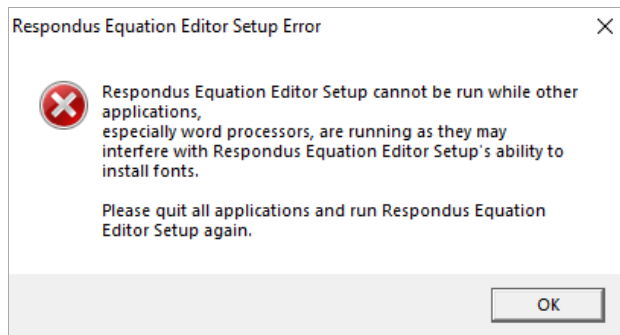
Respondus Equation Editor Setup Error

X

Respondus Equation Editor Setup cannot be run while other applications, especially word processors, are running as they may interfere with Respondus Equation Editor Setup's ability to install fonts.

Please quit all applications and run Respondus Equation Editor Setup again.

OK